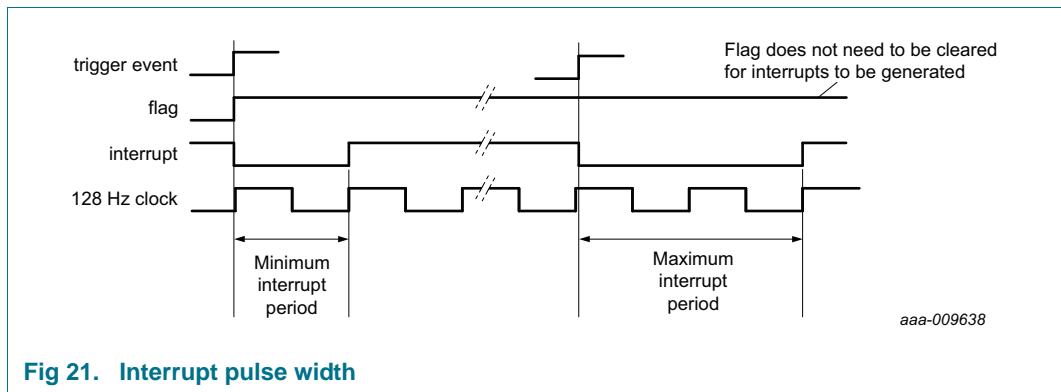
trigger event

flag

interrupt

128 Hz clock

Flag does not need to be cleared for interrupts to be generated

Minimum interrupt period

Maximum interrupt period

aaa-009638

Fig 21. Interrupt pulse width